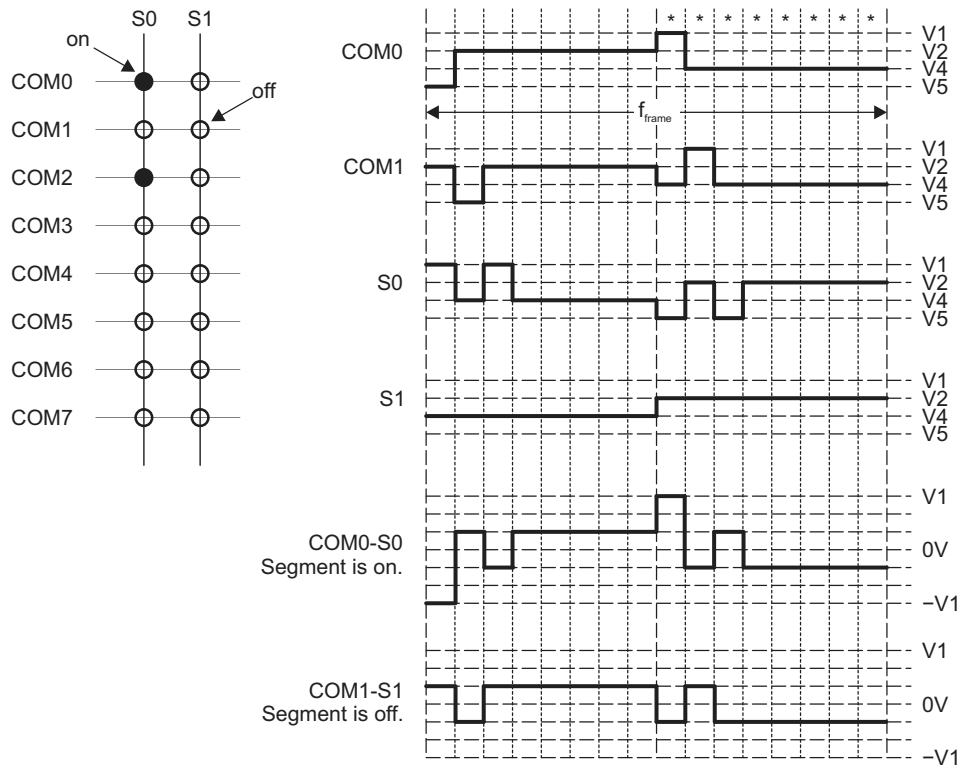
S0 S1
on
COM0
off
COM1
COM2
COM3
COM4
COM5
COM6
COM7

* * * * * * * *
COM0
V1
V2
V4
V5
$f_{frame}$
COM1
V1
V2
V4
V5
S0
V1
V2
V4
V5
S1
V1
V2
V4
V5
COM0-S0
Segment is on.
V1
0V
−V1
COM1-S1
Segment is off.
V1
0V
−V1